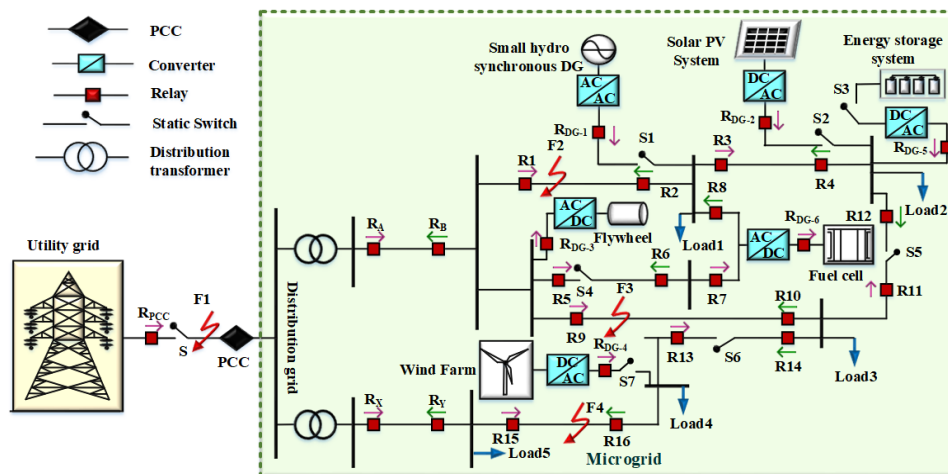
PCC
Converter
Relay
Static Switch
Distribution transformer
Utility grid
$R_{PCC}$
F1
S
PCC
Distribution grid
$R_A$
$R_B$
$R_X$
$R_Y$
Small hydro synchronous DG
AC
AC
$R_{DG-1}$
Solar PV System
DC
AC
$R_{DG-2}$
Energy storage system
S3
DC
AC
S2
$R_{DG-5}$
S1
R3
R4
Load2
R1
F2
R2
R8
AC
DC
Flywheel
$R_{DG-3}$
Load1
AC
DC
$R_{DG-6}$
R12
Fuel cell
S5
R6
R7
S4
F3
R5
R9
R10
R11
$R_{DG-4}$
R13
S6
R14
Load3
Wind Farm
DC
AC
S7
F4
R15
R16
Load4
Load5
Microgrid